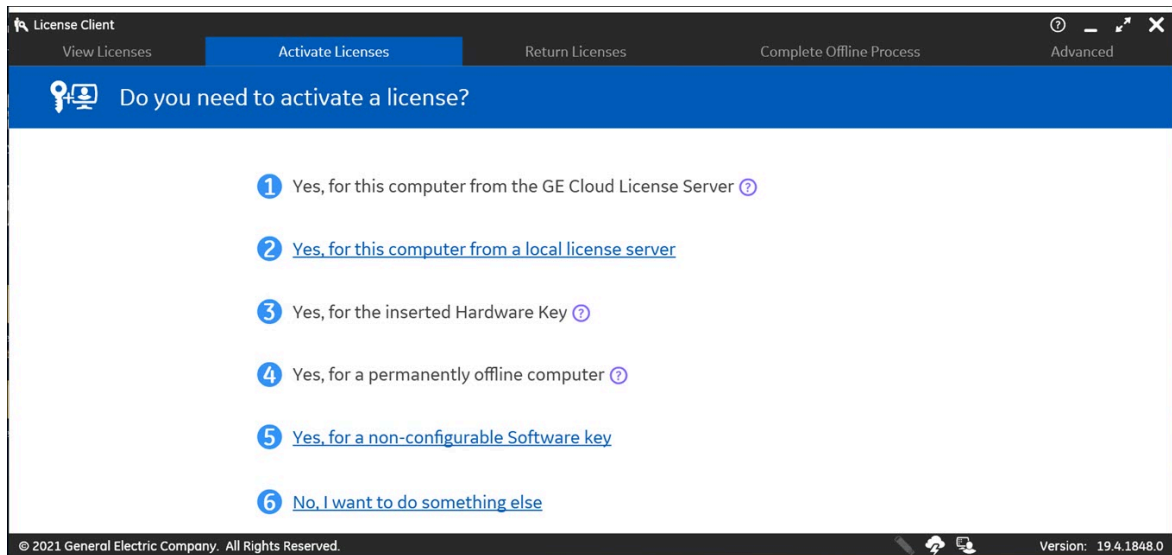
License Client

View Licenses | Activate Licenses | Return Licenses | Complete Offline Process | Advanced

Do you need to activate a license?

1 Yes, for this computer from the GE Cloud License Server ?

2 Yes, for this computer from a local license server

3 Yes, for the inserted Hardware Key ?

4 Yes, for a permanently offline computer ?

5 Yes, for a non-configurable Software key

6 No, I want to do something else

© 2021 General Electric Company. All Rights Reserved.

Version: 19.4.1848.0